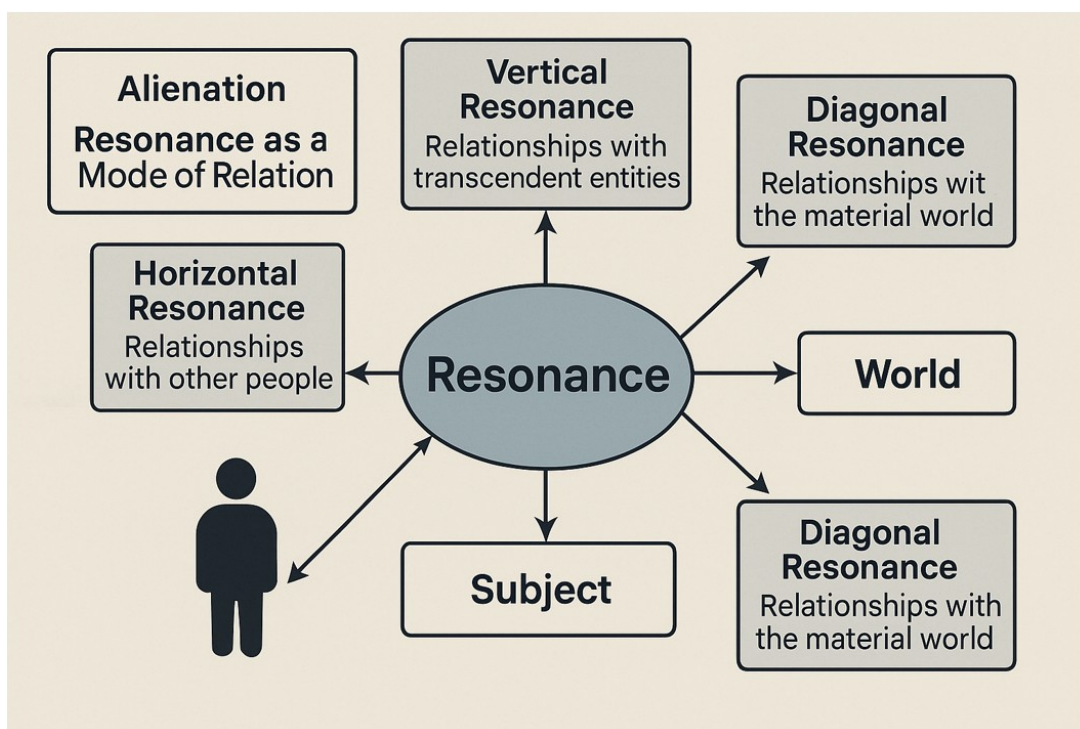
Alienation
Resonance as a Mode of Relation

Vertical Resonance
Relationships with transcendent entities

Diagonal Resonance
Relationships wit the material world

Horizontal Resonance
Relationships with other people

Resonance

World

Subject

Diagonal Resonance
Relationships with the material world